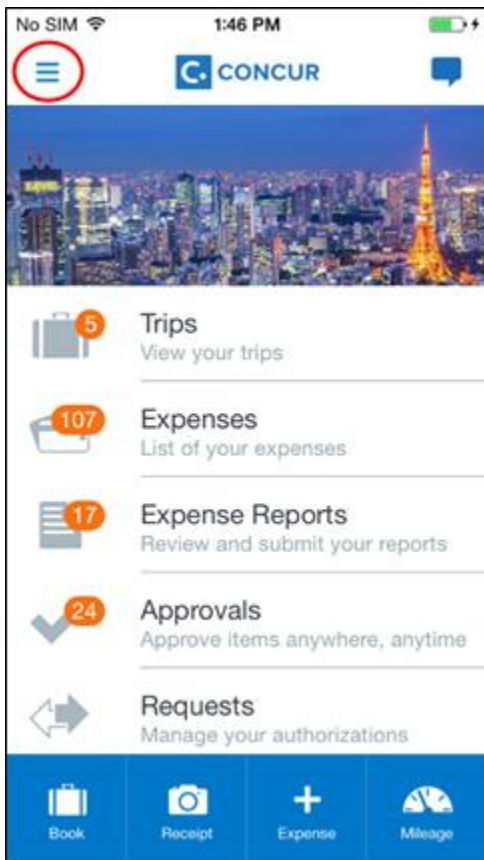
No SIM
1:46 PM

C. CONCUR

5
Trips
View your trips

107
Expenses
List of your expenses

17
Expense Reports
Review and submit your reports

24
Approvals
Approve items anywhere, anytime

Requests
Manage your authorizations

Book
Receipt
Expense
Mileage